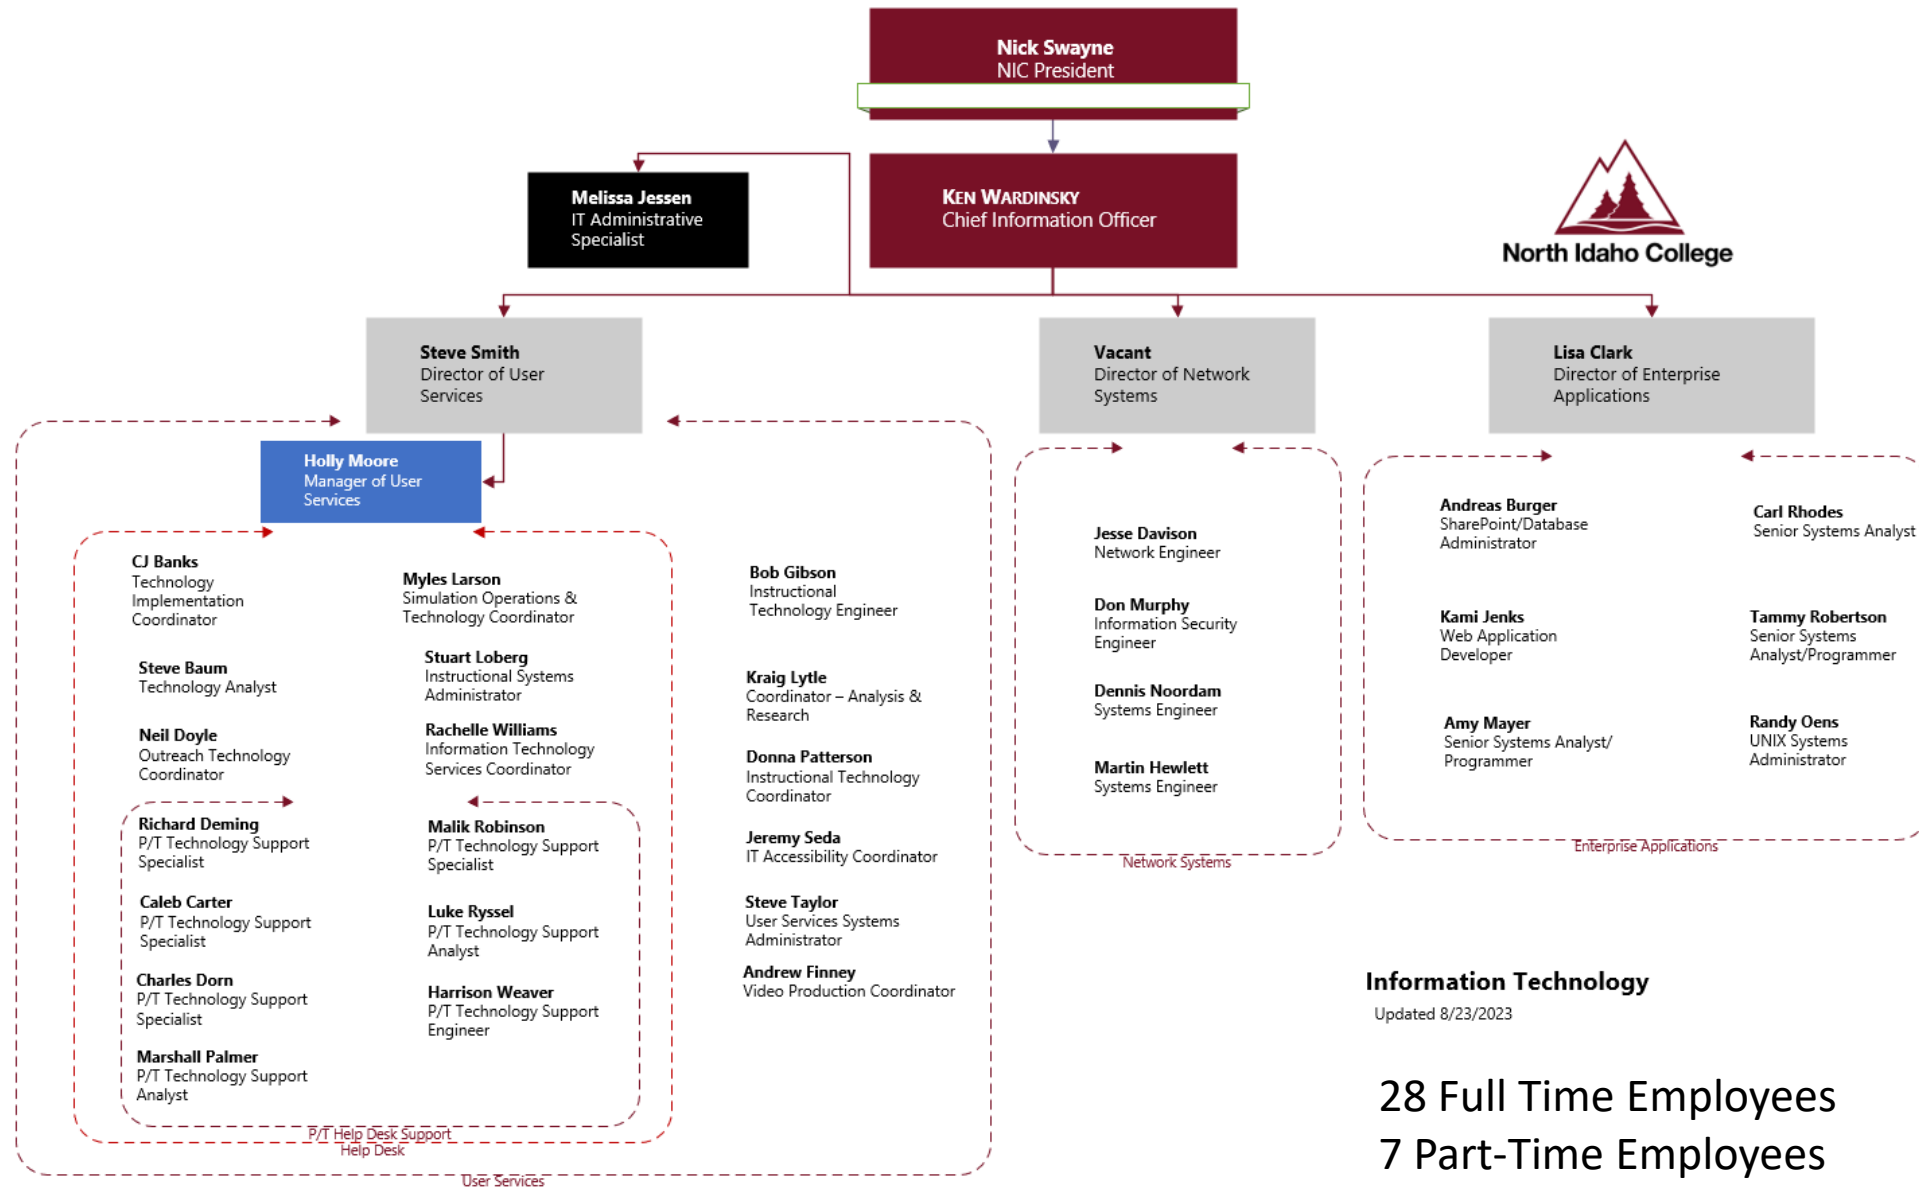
Nick Swayne
NIC President

Ken Wardinsky
Chief Information Officer

Melissa Jessen
IT Administrative Specialist

North Idaho College

Steve Smith
Director of User Services

Vacant
Director of Network Systems

Lisa Clark
Director of Enterprise Applications

Holly Moore
Manager of User Services

CJ Banks
Technology Implementation Coordinator

Myles Larson
Simulation Operations & Technology Coordinator

Bob Gibson
Instructional Technology Engineer

Steve Baum
Technology Analyst

Stuart Loberg
Instructional Systems Administrator

Kraig Lytle
Coordinator – Analysis & Research

Neil Doyle
Outreach Technology Coordinator

Rachelle Williams
Information Technology Services Coordinator

Donna Patterson
Instructional Technology Coordinator

Richard Deming
P/T Technology Support Specialist

Malik Robinson
P/T Technology Support Specialist

Jeremy Seda
IT Accessibility Coordinator

Caleb Carter
P/T Technology Support Specialist

Luke Ryssel
P/T Technology Support Analyst

Steve Taylor
User Services Systems Administrator

Charles Dorn
P/T Technology Support Specialist

Harrison Weaver
P/T Technology Support Engineer

Andrew Finney
Video Production Coordinator

Marshall Palmer
P/T Technology Support Analyst

P/T Help Desk Support
Help Desk
User Services

Jesse Davison
Network Engineer

Don Murphy
Information Security Engineer

Dennis Noordam
Systems Engineer

Martin Hewlett
Systems Engineer

Network Systems

Andreas Burger
SharePoint/Database Administrator

Carl Rhodes
Senior Systems Analyst

Kami Jenks
Web Application Developer

Tammy Robertson
Senior Systems Analyst/Programmer

Amy Mayer
Senior Systems Analyst/ Programmer

Randy Oens
UNIX Systems Administrator

Enterprise Applications

Information Technology
Updated 8/23/2023

28 Full Time Employees
7 Part-Time Employees